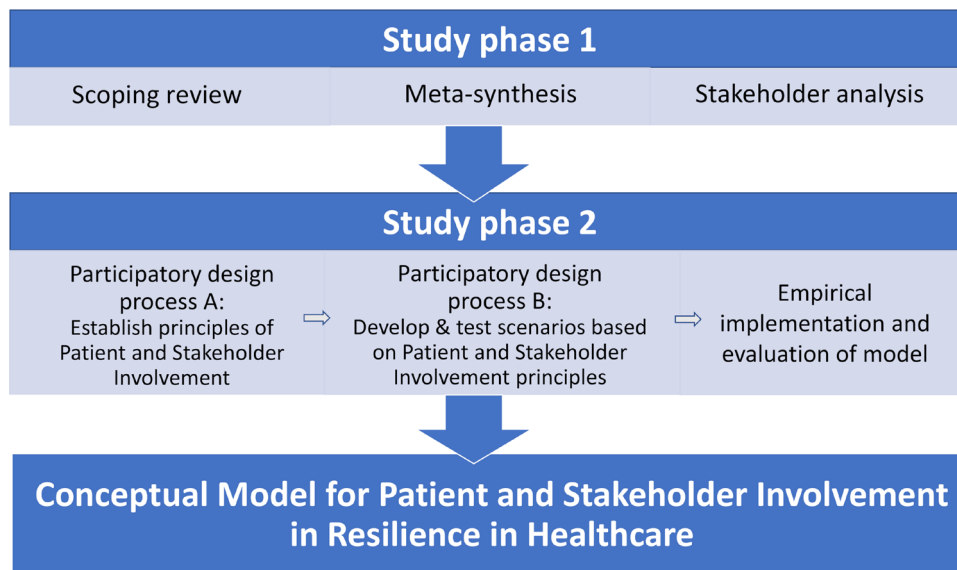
Study phase 1

Scoping review

Meta-synthesis

Stakeholder analysis

Study phase 2

Participatory design process A: Establish principles of Patient and Stakeholder Involvement

Participatory design process B: Develop & test scenarios based on Patient and Stakeholder Involvement principles

Empirical implementation and evaluation of model

Conceptual Model for Patient and Stakeholder Involvement in Resilience in Healthcare